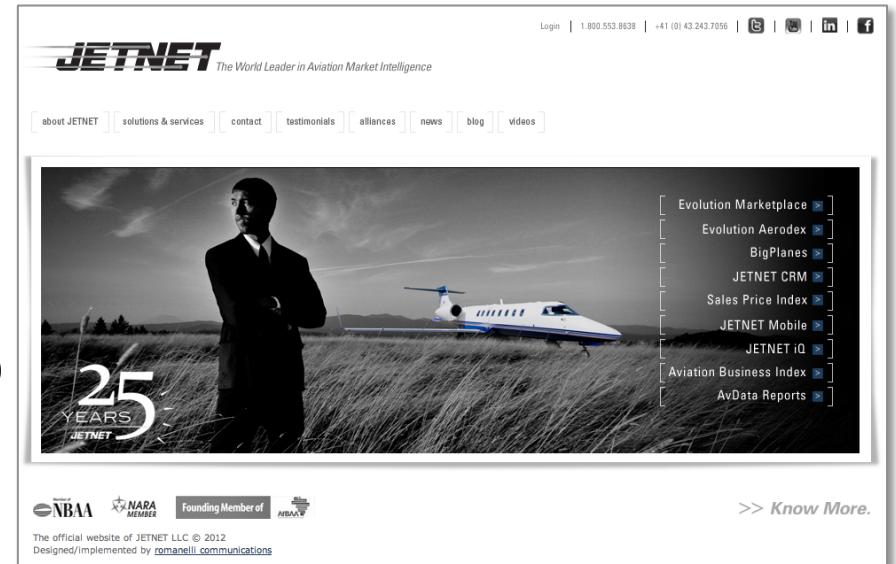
Login | 1.800.553.8638 | +41 (0) 43.243.7056 | | | in |

JETNET The World Leader in Aviation Market Intelligence

about JETNET | solutions & services | contact | testimonials | alliances | news | blog | videos

Evolution Marketplace >
Evolution Aerodex >
BigPlanes >
JETNET CRM >
Sales Price Index >
JETNET Mobile >
JETNET iQ >
Aviation Business Index >
AvData Reports >

25 YEARS JETNET

Member of NBAA | NARA MEMBER | Founding Member of | NBAA

>> Know More.

The official website of JETNET LLC © 2012
Designed/implemented by romanelli communications